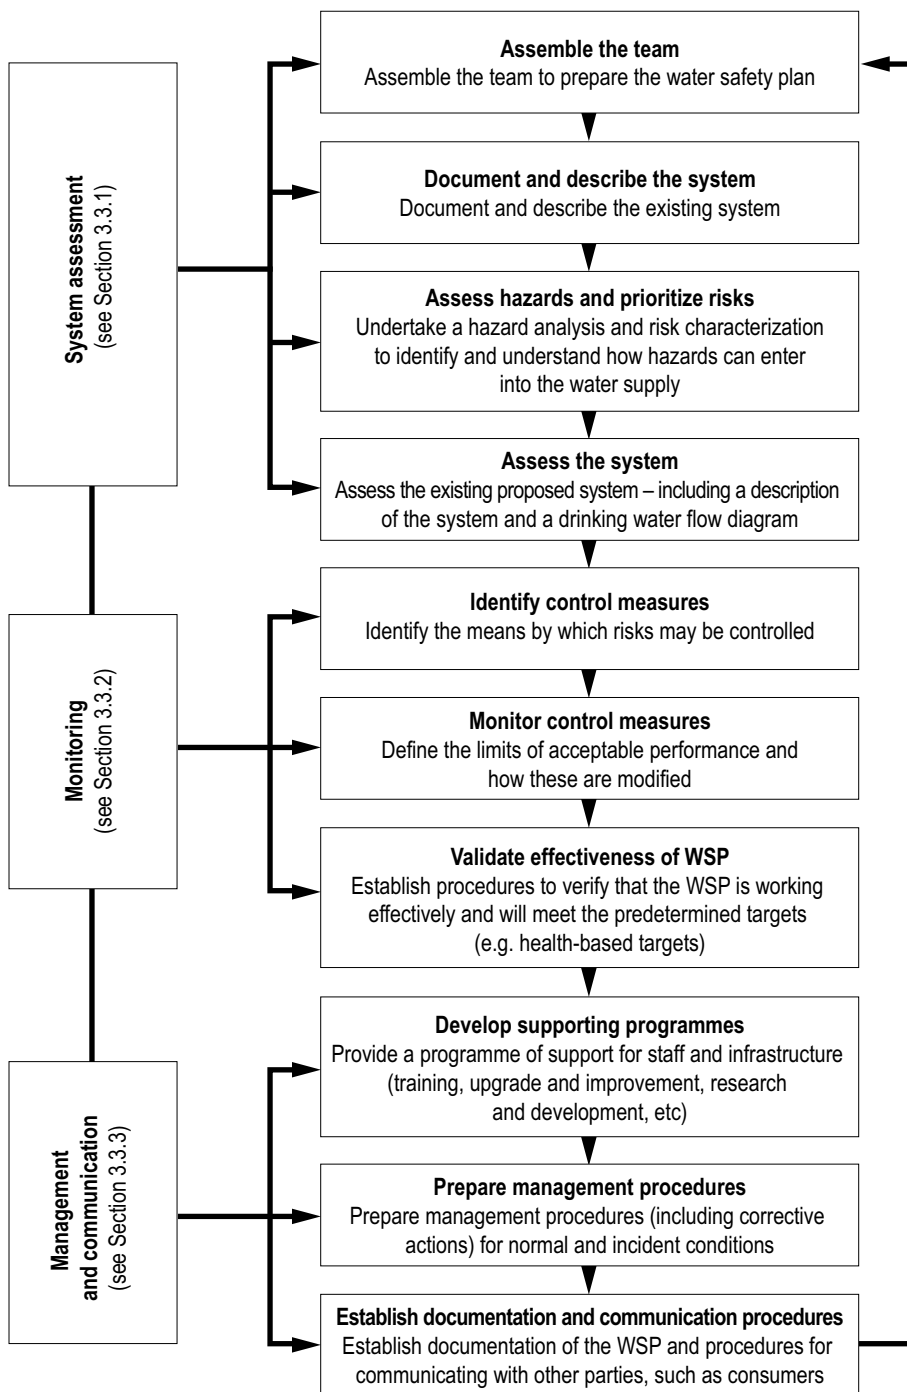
System assessment
(see Section 3.3.1)

Monitoring
(see Section 3.3.2)

Management and communication
(see Section 3.3.3)

Assemble the team
Assemble the team to prepare the water safety plan

Document and describe the system
Document and describe the existing system

Assess hazards and prioritize risks
Undertake a hazard analysis and risk characterization to identify and understand how hazards can enter into the water supply

Assess the system
Assess the existing proposed system – including a description of the system and a drinking water flow diagram

Identify control measures
Identify the means by which risks may be controlled

Monitor control measures
Define the limits of acceptable performance and how these are modified

Validate effectiveness of WSP
Establish procedures to verify that the WSP is working effectively and will meet the predetermined targets (e.g. health-based targets)

Develop supporting programmes
Provide a programme of support for staff and infrastructure (training, upgrade and improvement, research and development, etc)

Prepare management procedures
Prepare management procedures (including corrective actions) for normal and incident conditions

Establish documentation and communication procedures
Establish documentation of the WSP and procedures for communicating with other parties, such as consumers